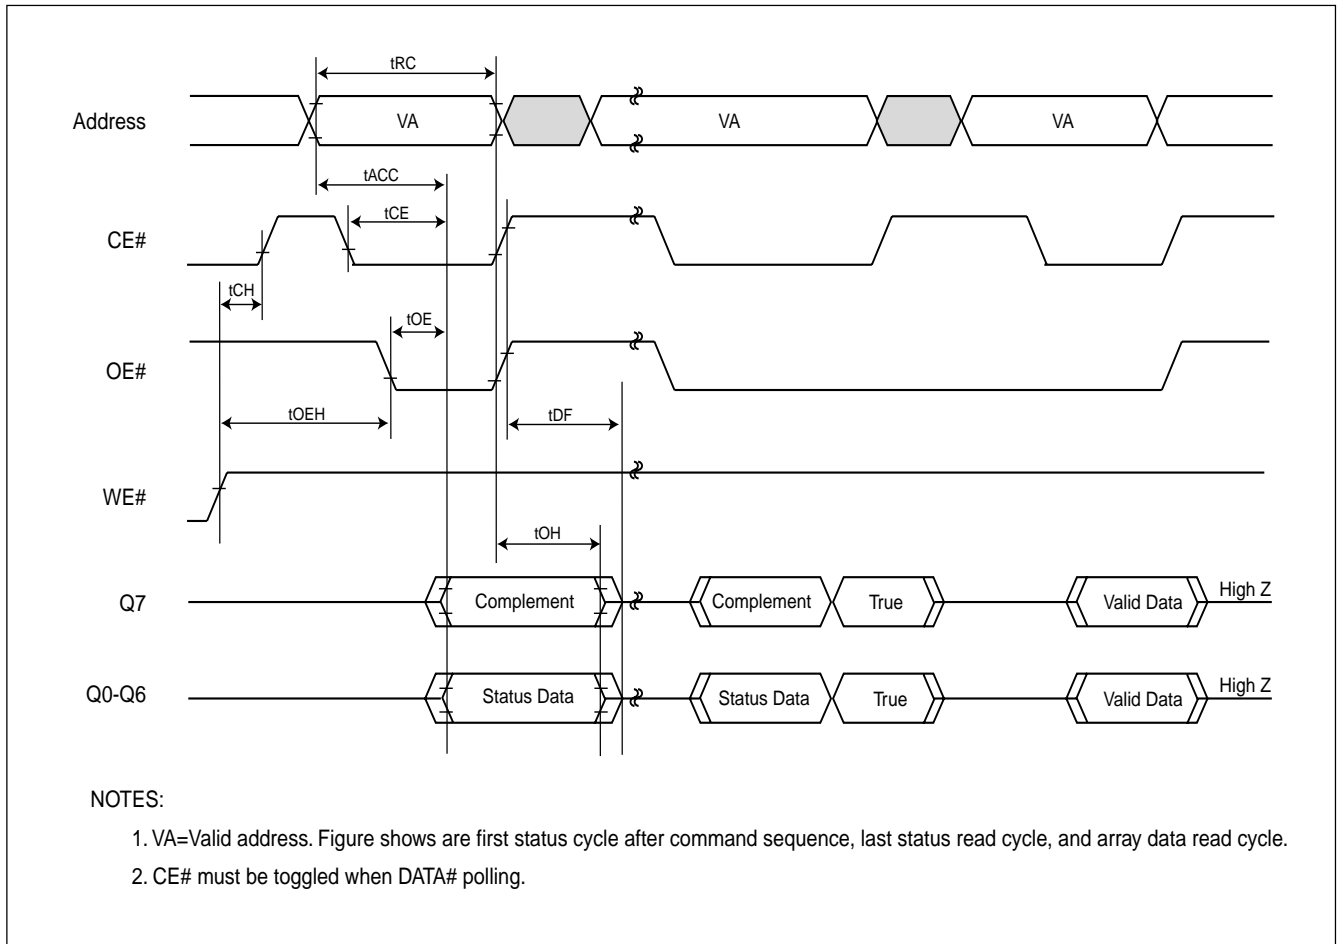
tRC

Address

VA

VA

VA

tACC

tCE

CE#

tCH

tOE

OE#

tOEH

tDF

WE#

tOH

Q7

Complement

Complement

True

Valid Data

High Z

Q0-Q6

Status Data

Status Data

True

Valid Data

High Z

NOTES:

1. VA=Valid address. Figure shows are first status cycle after command sequence, last status read cycle, and array data read cycle.

2. CE# must be toggled when DATA# polling.